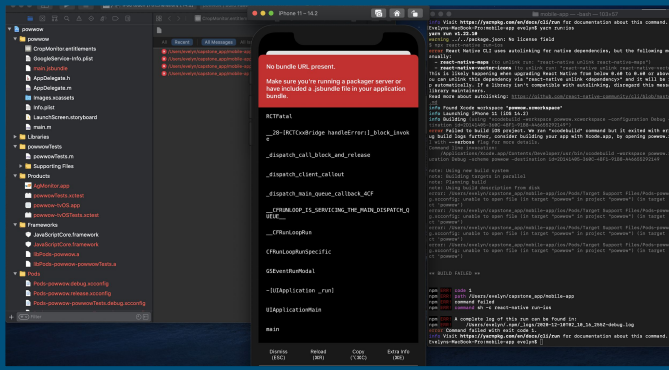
iPhone 11 — 14.2

powwow
powwow
CropMonitor.entitlements
GoogleService-Info.plist
main.jsbundle
AppDelegate.h
AppDelegate.m
Images.xcassets
Info.plist
LaunchScreen.storyboard
main.m
Libraries
Supporting Files
powwowTests
powwowTests.m
Supporting Files
Products
AgMonitor.app
powwowTests.xctest
powwow-tvOS.app
powwow-tvOSTests.xctest
Frameworks
JavaScriptCore.framework
JavaScriptCore.framework
libPods-powwow.a
libPods-powwow-powwowTests.a
Pods
Pods-powwow.debug.xcconfig
Pods-powwow.release.xcconfig
Pods-powwow-powwowTests.debug.xcconfig

Recent
All Messages

No bundle URL present.

Make sure you're running a packager server or have included a .jsbundle file in your application bundle.

RCTFatal

__28-[RCTCxxBridge handleError:]_block_invoke

_dispatch_call_block_and_release

_dispatch_client_callout

_dispatch_main_queue_callback_4CF

__CFRUNLOOP_IS_SERVICING_THE_MAIN_DISPATCH_QUEUE__

__CFRunLoopRun

CFRunLoopRunSpecific

GSEventRunModal

-[UIApplication _run]

UIApplicationMain

main

Dismiss (ESC)
Reload (⌘R)
Copy (⌥⌘C)
Extra Info (⌘E)

Visit https://yarnpkg.com/en/docs/cli/run for documentation about this command.
Evelyns-MacBook-Pro:mobile-app evelyn$ yarn run-ios
yarn run v1.22.10
warning ../../package.json: No license field
$ npx react-native run-ios
error React Native CLI uses autolinking for native dependencies, but the following modules are linked manually:
- react-native-maps (to unlink run: "react-native unlink react-native-maps")
- react-native-vector-icons (to unlink run: "react-native unlink react-native-vector-icons")
This is likely happening when upgrading React Native from below 0.60 to 0.60 or above. Going forward, you can unlink this dependency via "react-native unlink <dependency>" and it will be included in your app automatically. If a library isn't compatible with autolinking, disregard this message and notify the library maintainers.
Read more about autolinking: https://github.com/react-native-community/cli/blob/master/docs/autolinking.md
info Found Xcode workspace "powwow.xcworkspace"
info Launching iPhone 11 (iOS 14.2)
info Building (using "xcodebuild -workspace powwow.xcworkspace -configuration Debug -scheme powwow -destination id=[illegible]")
error Failed to build iOS project. We ran "xcodebuild" command but it exited with error code 65. To debug build logs further, consider building your app with Xcode.app, by opening powwow.xcworkspace.

note: Using new build system
note: Building targets in parallel
note: Planning build
note: Using build description from disk
error: /Users/evelyn/capstone_app/mobile-app/ios/Pods/Target Support Files/Pods-powwow/Pods-powwow.debug.xcconfig: unable to open file (in target "powwow" in project "powwow")

** BUILD FAILED **

command failed
Command failed with exit code 1.
Visit https://yarnpkg.com/en/docs/cli/run for documentation about this command.
Evelyns-MacBook-Pro:mobile-app evelyn$